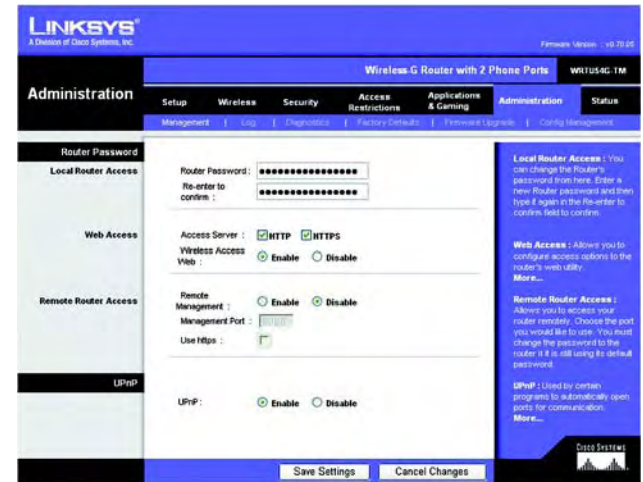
LINKSYS®
A Division of Cisco Systems, Inc.

Firmware Version : v0.70.05

Wireless-G Router with 2 Phone Ports WRTU54G-TM

Administration

Setup | Wireless | Security | Access Restrictions | Applications & Gaming | Administration | Status

Management | Log | Diagnostics | Factory Defaults | Firmware Upgrade | Config Management

Router Password

Local Router Access

Router Password : ••••••••••••••••

Re-enter to confirm : ••••••••••••••••

Web Access

Access Server : HTTP HTTPS

Wireless Access Web : Enable Disable

Remote Router Access

Remote Management : Enable Disable

Management Port : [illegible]

Use https :

UPnP

UPnP : Enable Disable

Local Router Access : You can change the Router's password from here. Enter a new Router password and then type it again in the Re-enter to confirm field to confirm.

Web Access : Allows you to configure access options to the router's web utility.
More...

Remote Router Access : Allows you to access your router remotely. Choose the port you would like to use. You must change the password to the router if it is still using its default password.

UPnP : Used by certain programs to automatically open ports for communication.
More...

Cisco Systems

Save Settings | Cancel Changes